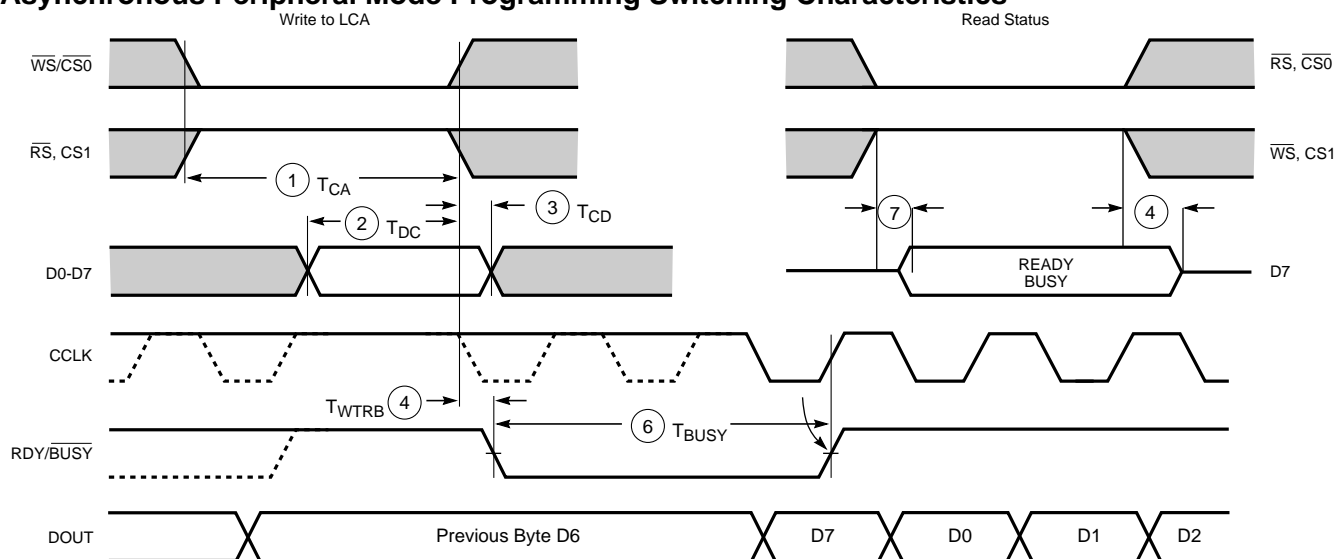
Asynchronous Peripheral Mode Programming Switching Characteristics

Write to LCA

Read Status

$\overline{WS}$/$\overline{CS0}$

$\overline{RS}$, $\overline{CS0}$

$\overline{RS}$, CS1

$\overline{WS}$, CS1

1 $T_{CA}$

2 $T_{DC}$

3 $T_{CD}$

7

4

D0-D7

READY
BUSY

D7

CCLK

$T_{WTRB}$ 4

6 $T_{BUSY}$

RDY/$\overline{BUSY}$

DOUT

Previous Byte D6

D7

D0

D1

D2